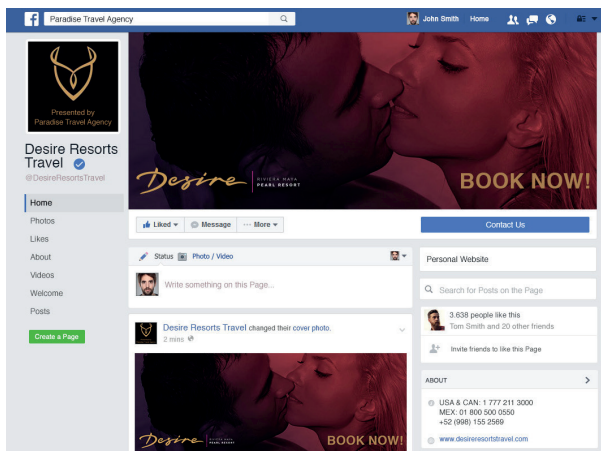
Paradise Travel Agency
John Smith Home

Presented by
Paradise Travel Agency

Desire Resorts Travel
@DesireResortsTravel

Home
Photos
Likes
About
Videos
Welcome
Posts

Create a Page

Desire | RIVIERA MAYA PEARL RESORT
BOOK NOW!

Liked ▾ Message ··· More ▾
Contact Us

Status Photo / Video
Write something on this Page...

Desire Resorts Travel changed their cover photo.
2 mins

Desire | RIVIERA MAYA PEARL RESORT
BOOK NOW!

Personal Website
Search for Posts on the Page
3.638 people like this
Tom Smith and 20 other friends
Invite friends to like this Page

ABOUT
USA & CAN: 1 777 211 3000
MEX: 01 800 500 0550
+52 (998) 155 2569
www.desireresortstravel.com